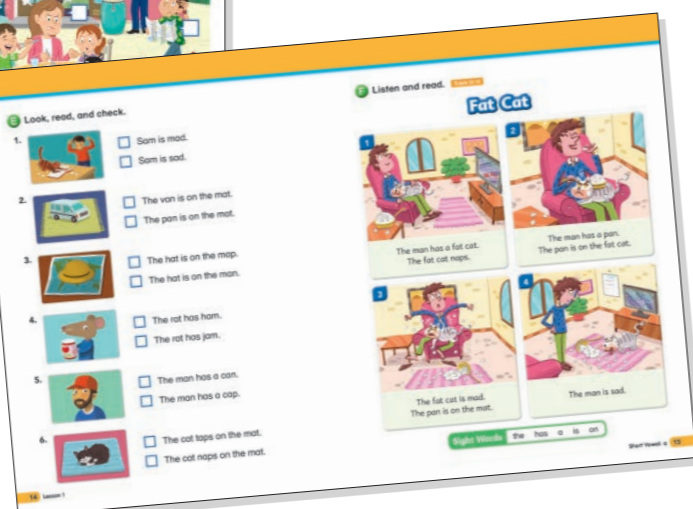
E Look, read, and check.

1. Sam is mad.
Sam is sad.

2. The van is on the mat.
The pan is on the mat.

3. The hat is on the map.
The hat is on the man.

4. The rat has ham.
The rat has jam.

5. The man has a can.
The man has a cap.

6. The cat taps on the mat.
The cat naps on the mat.

14 Lesson 1

F Listen and read. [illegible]

Fat Cat

1 The man has a fat cat. The fat cat naps.

2 The man has a pan. The pan is on the fat cat.

3 The fat cat is mad. The pan is on the mat.

4 The man is sad.

Sight Words the has a is on

Short Vowel: a 15